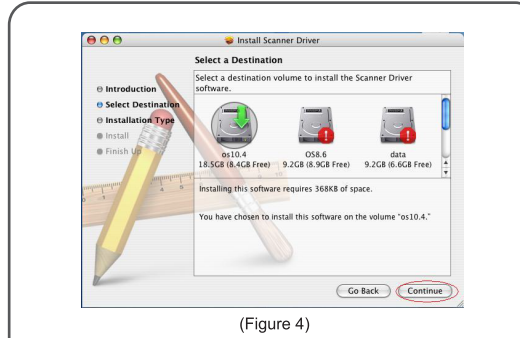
Install Scanner Driver

Select a Destination

Introduction
Select Destination
Installation Type
Install
Finish Up

Select a destination volume to install the Scanner Driver software.

os10.4
18.5GB (8.4GB Free)

OS8.6
9.2GB (8.9GB Free)

data
9.2GB (6.6GB Free)

Installing this software requires 368KB of space.

You have chosen to install this software on the volume "os10.4."

Go Back
Continue

(Figure 4)